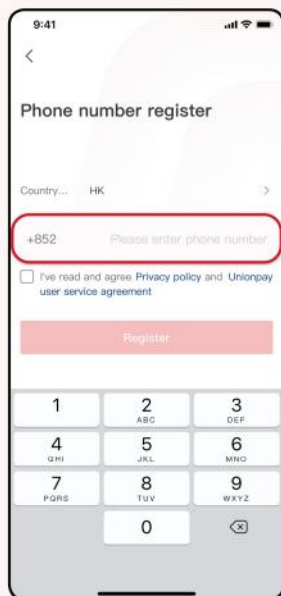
9:41

<

Phone number register

Country... HK >

+852 Please enter phone number

I've read and agree Privacy policy and Unionpay user service agreement

Register

1
2 ABC
3 DEF
4 GHI
5 JKL
6 MNO
7 PQRS
8 TUV
9 WXYZ
0